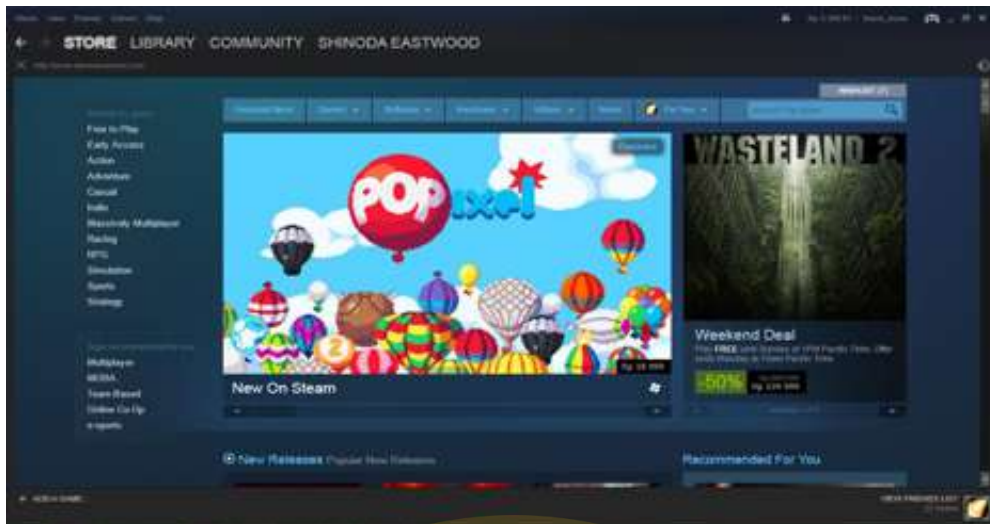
STORE LIBRARY COMMUNITY SHINODA EASTWOOD

Free to Play
Early Access
Action
Adventure
Casual
Indie
Massively Multiplayer
Racing
RPG
Simulation
Sports
Strategy

Multiplayer
MOBA
Team Based
Online Co-Op
e-sports

POPixel

New On Steam

WASTELAND 2

Weekend Deal

-50%

New Releases

Recommended For You

+ ADD A GAME